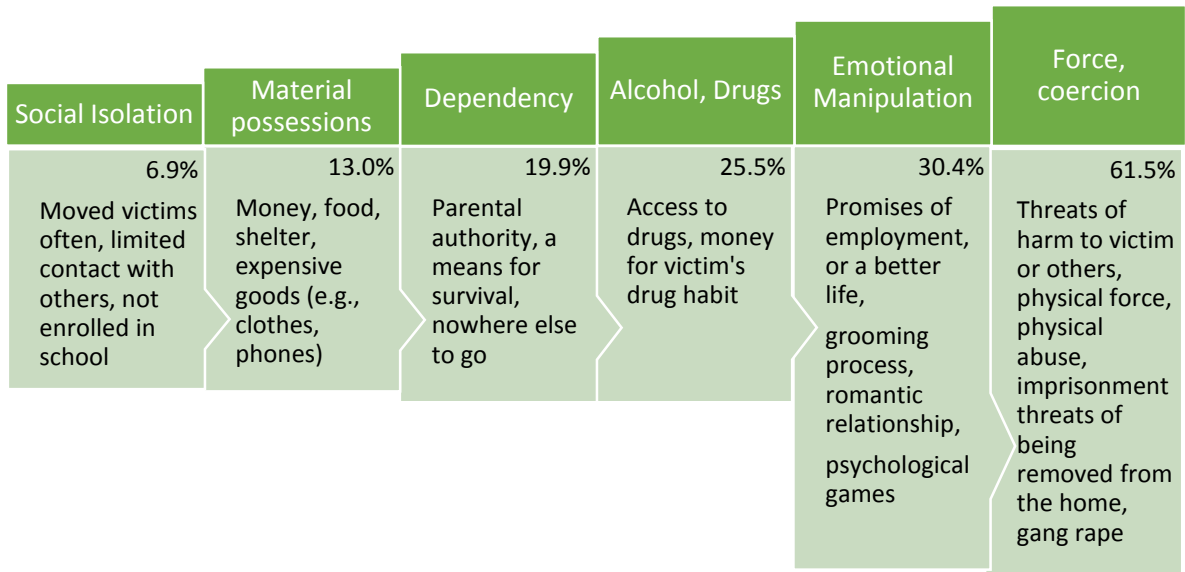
| Social Isolation | Material possessions | Dependency | Alcohol, Drugs | Emotional Manipulation | Force, coercion |
|---|---|---|---|---|---|
| 6.9% | 13.0% | 19.9% | 25.5% | 30.4% | 61.5% |
| Moved victims often, limited contact with others, not enrolled in school | Money, food, shelter, expensive goods (e.g., clothes, phones) | Parental authority, a means for survival, nowhere else to go | Access to drugs, money for victim's drug habit | Promises of employment, or a better life, grooming process, romantic relationship, psychological games | Threats of harm to victim or others, physical force, physical abuse, imprisonment threats of being removed from the home, gang rape |